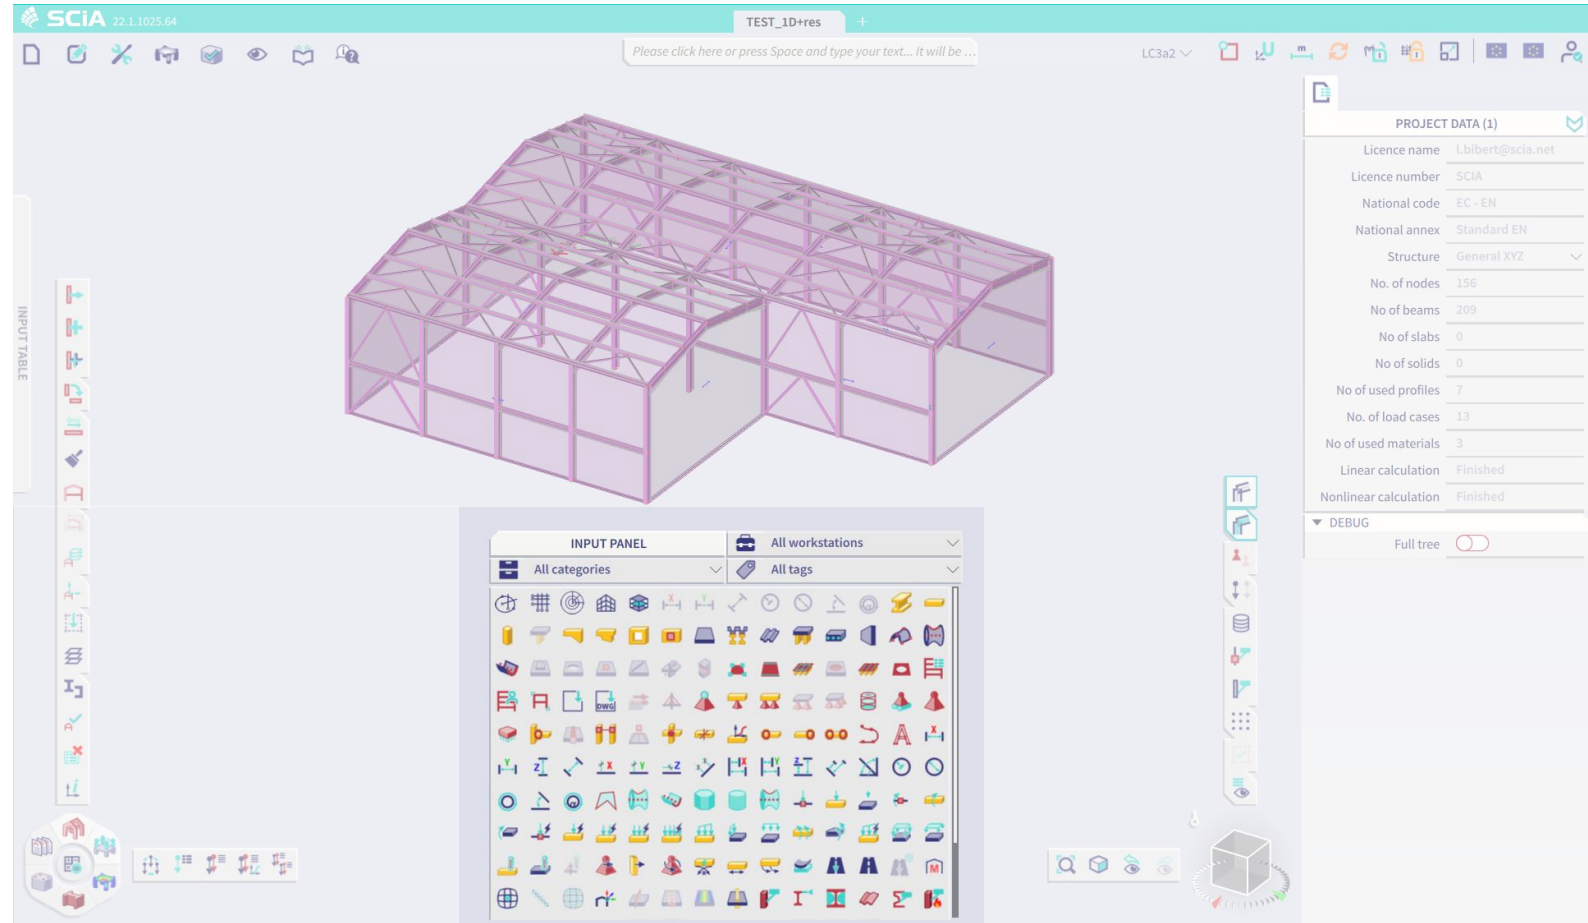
SCIA 22.1.1025.64

TEST_1D+res

Please click here or press Space and type your text... It will be ...

LC3a2

INPUT TABLE

PROJECT DATA (1)

| | |
|---|---|
| Licence name | l.bibert@scia.net |
| Licence number | SCIA |
| National code | EC - EN |
| National annex | Standard EN |
| Structure | General XYZ |
| No. of nodes | 156 |
| No of beams | 209 |
| No of slabs | 0 |
| No of solids | 0 |
| No of used profiles | 7 |
| No. of load cases | 13 |
| No of used materials | 3 |
| Linear calculation | Finished |
| Nonlinear calculation | Finished |

DEBUG

Full tree

INPUT PANEL

All workstations

All categories

All tags